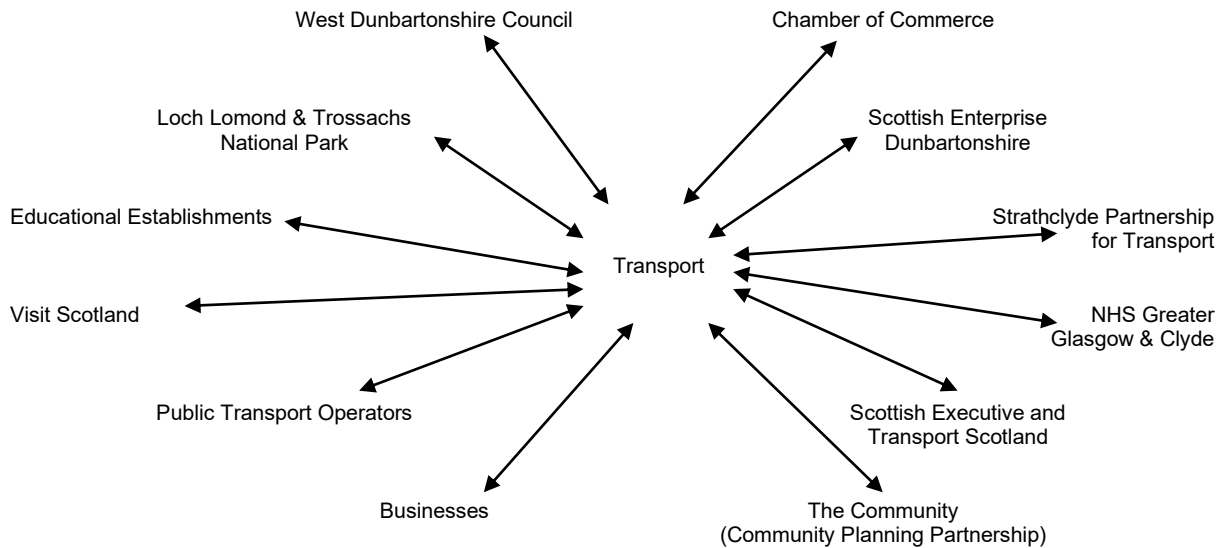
West Dunbartonshire Council

Chamber of Commerce

Loch Lomond & Trossachs National Park

Scottish Enterprise Dunbartonshire

Educational Establishments

Strathclyde Partnership for Transport

Transport

Visit Scotland

NHS Greater Glasgow & Clyde

Public Transport Operators

Scottish Executive and Transport Scotland

Businesses

The Community (Community Planning Partnership)